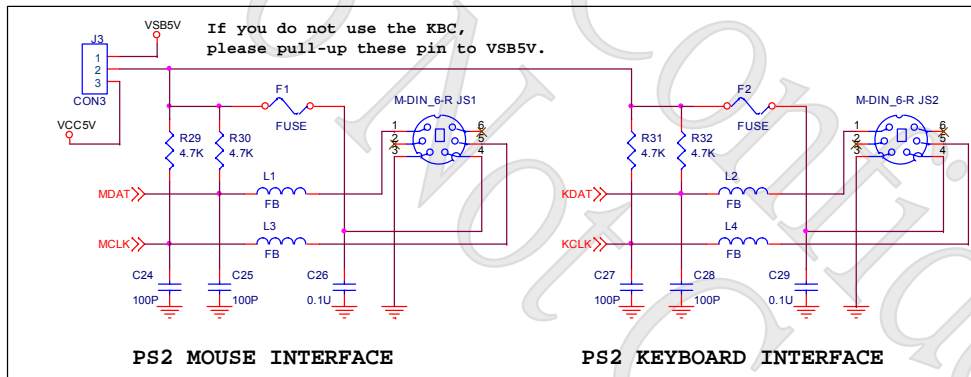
VSB5V

If you do not use the KBC, please pull-up these pin to VSB5V.

J3
1
2
3
CON3

VCC5V

F1
FUSE

M-DIN_6-R JS1
1
2
3
6
5
4

R29
4.7K
R30
4.7K

MDAT
L1
FB

MCLK
L3
FB

C24
100P
C25
100P
C26
0.1U

F2
FUSE

M-DIN_6-R JS2
1
2
3
6
5
4

R31
4.7K
R32
4.7K

KDAT
L2
FB

KCLK
L4
FB

C27
100P
C28
100P
C29
0.1U

PS2 MOUSE INTERFACE

PS2 KEYBOARD INTERFACE